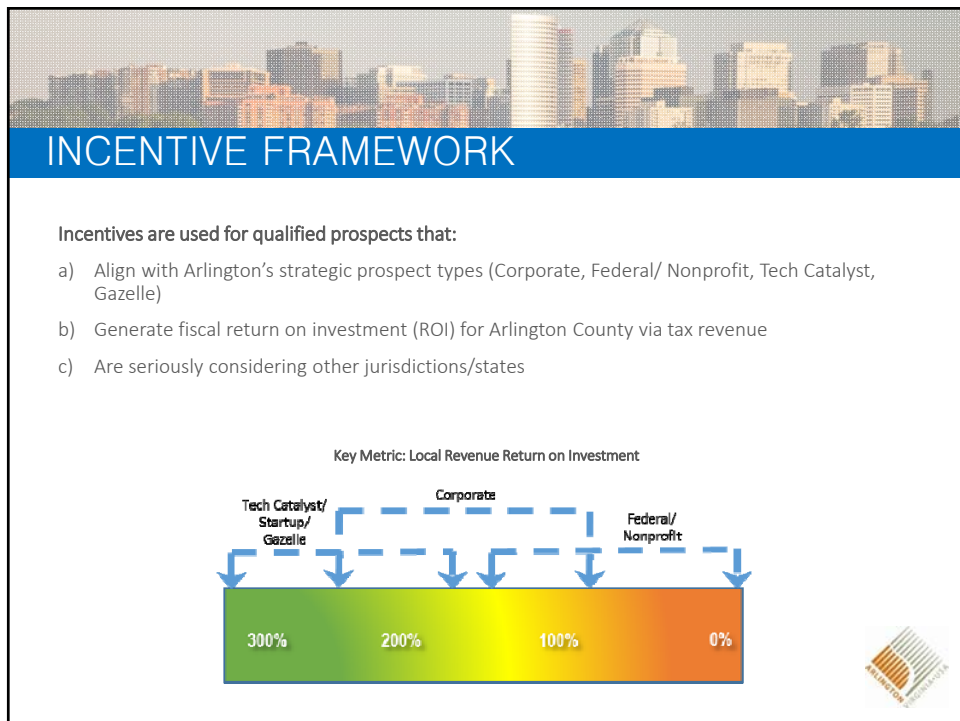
INCENTIVE FRAMEWORK

Incentives are used for qualified prospects that:

a) Align with Arlington's strategic prospect types (Corporate, Federal/ Nonprofit, Tech Catalyst, Gazelle)

b) Generate fiscal return on investment (ROI) for Arlington County via tax revenue

c) Are seriously considering other jurisdictions/states

Key Metric: Local Revenue Return on Investment

Tech Catalyst/ Startup/ Gazelle

Corporate

Federal/ Nonprofit

300%

200%

100%

0%

ARLINGTON VIRGINIA • USA